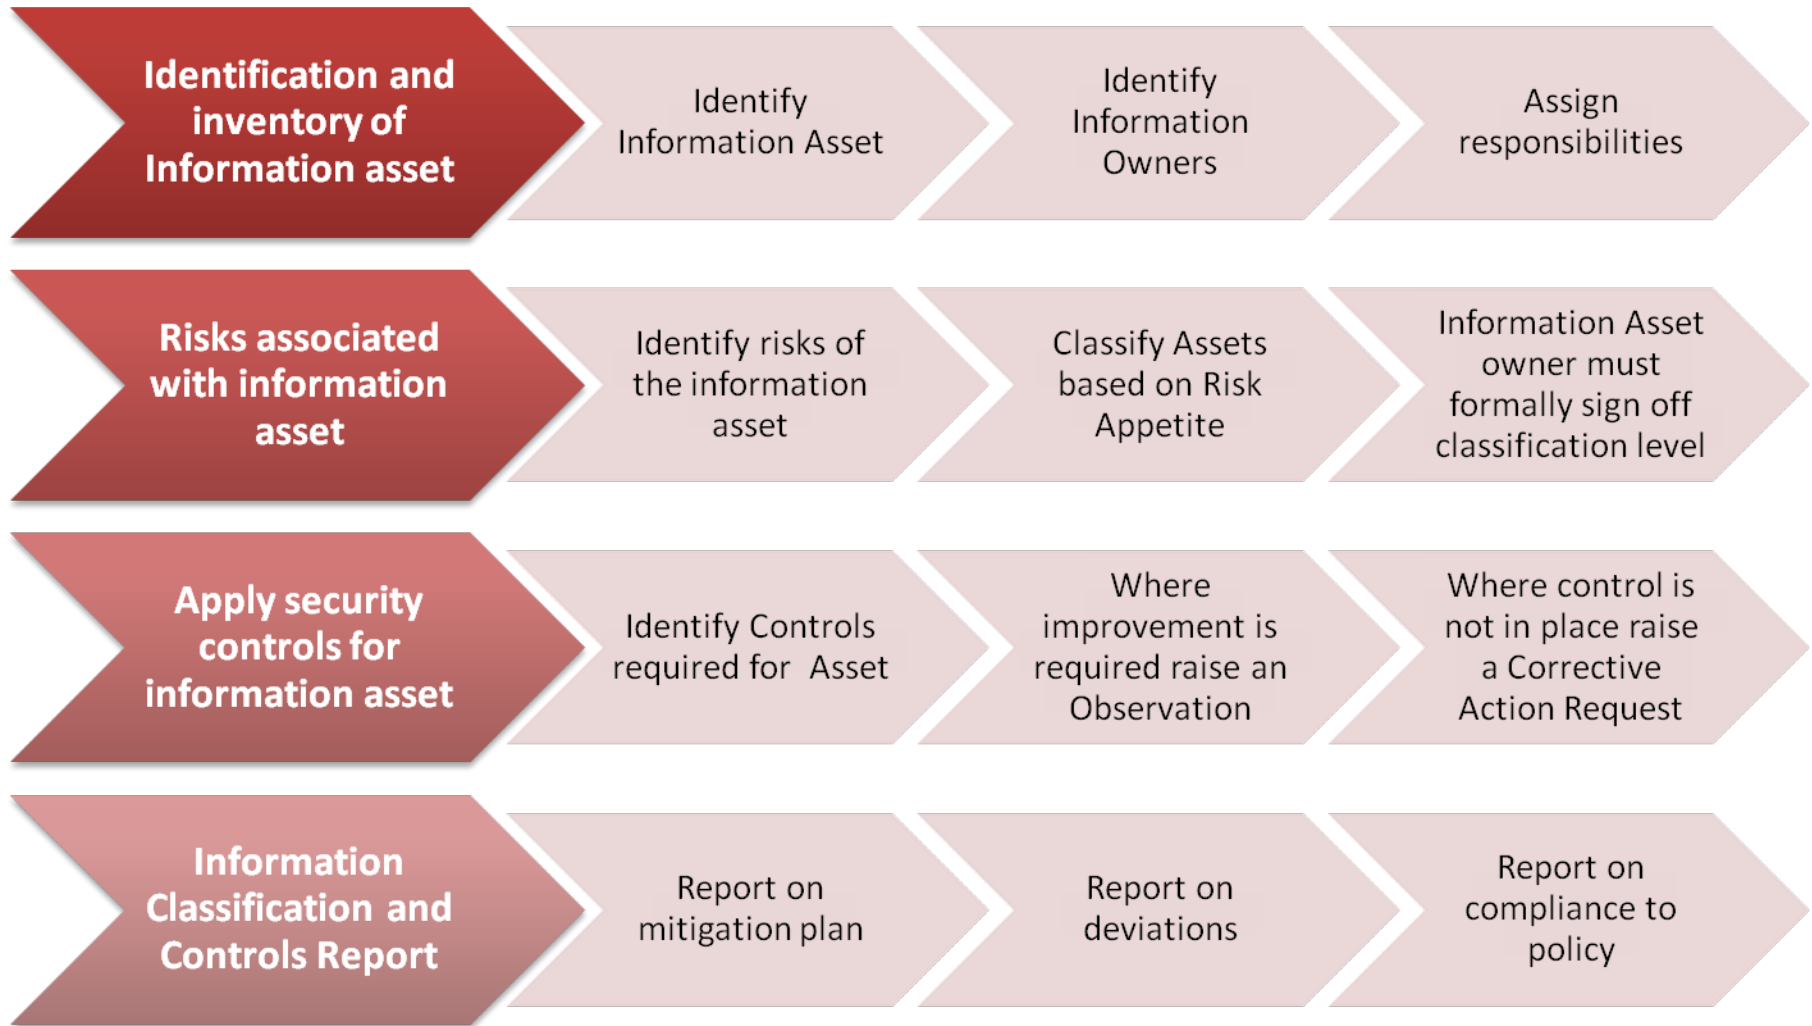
Identification and inventory of Information asset

Identify Information Asset

Identify Information Owners

Assign responsibilities

Risks associated with information asset

Identify risks of the information asset

Classify Assets based on Risk Appetite

Information Asset owner must formally sign off classification level

Apply security controls for information asset

Identify Controls required for Asset

Where improvement is required raise an Observation

Where control is not in place raise a Corrective Action Request

Information Classification and Controls Report

Report on mitigation plan

Report on deviations

Report on compliance to policy